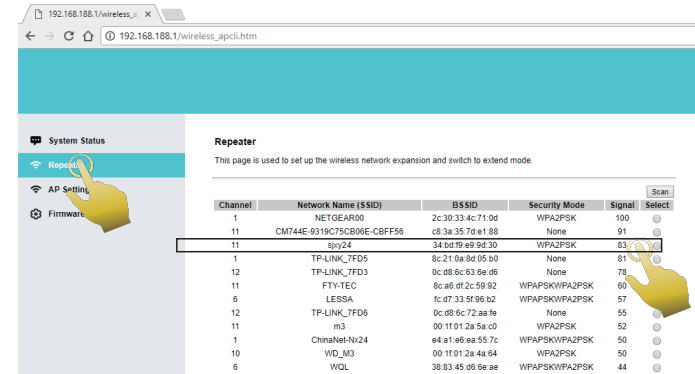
192.168.188.1/wireless_a ×

192.168.188.1/wireless_apcli.htm

System Status

Repeater

AP Setting

Firmware

Repeater

This page is used to set up the wireless network expansion and switch to extend mode.

Scan

| Channel | Network Name (SSID) | BSSID | Security Mode | Signal | Select |
|---|---|---|---|---|---|
| 1 | NETGEAR00 | 2c:30:33:4c:71:0d | WPA2PSK | 100 | |
| 11 | CM744E-9319C75CB06E-CBFF56 | c8:3a:35:7d:e1:88 | None | 91 | |
| 11 | sjxy24 | 34:bd:f9:e9:9d:30 | WPA2PSK | 83 | |
| 1 | TP-LINK_7FD5 | 8c:21:0a:8d:05:b0 | None | 81 | |
| 12 | TP-LINK_7FD3 | 0c:d8:6c:63:6e:d6 | None | 78 | |
| 11 | FTY-TEC | 8c:a6:df:2c:59:92 | WPAPSKWPA2PSK | 60 | |
| 6 | LESSA | fc:d7:33:5f:96:b2 | WPAPSKWPA2PSK | 57 | |
| 12 | TP-LINK_7FD6 | 0c:d8:6c:72:aa:fe | None | 55 | |
| 11 | m3 | 00:1f:01:2a:5a:c0 | WPA2PSK | 52 | |
| 1 | ChinaNet-Nx24 | e4:a1:e6:ea:55:7c | WPAPSKWPA2PSK | 50 | |
| 10 | WD_M3 | 00:1f:01:2a:4a:64 | WPA2PSK | 50 | |
| 6 | WQL | 38:83:45:d6:6e:ae | WPAPSKWPA2PSK | 44 | |